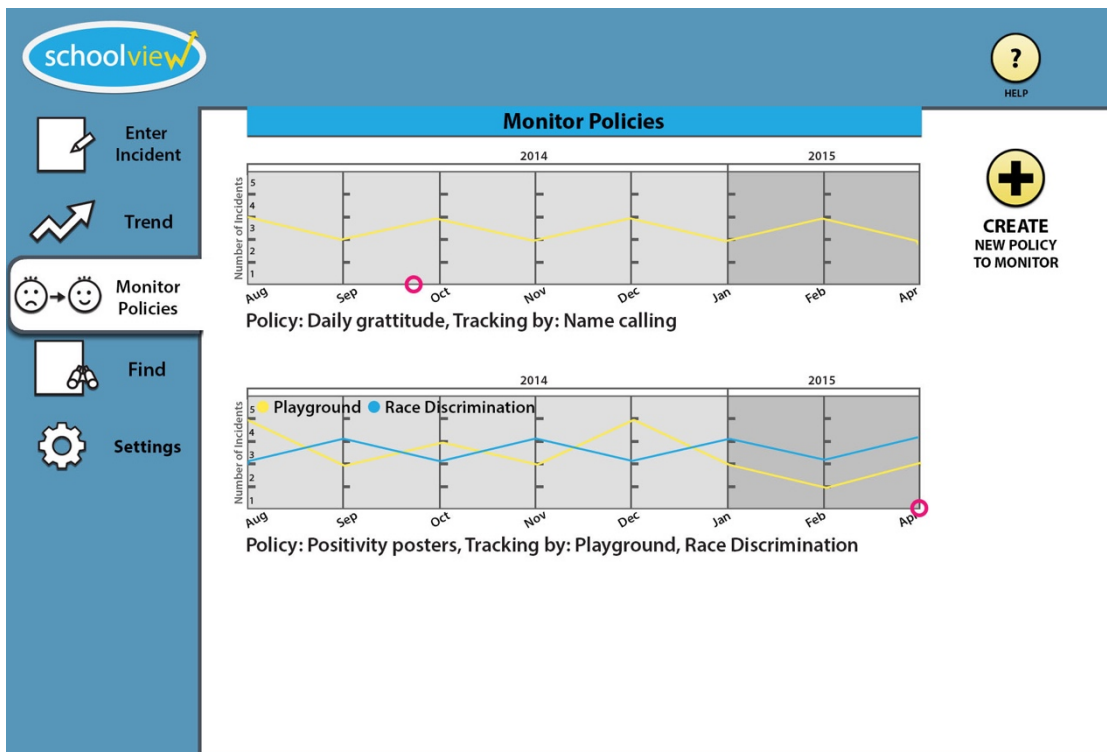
schoolview

?
HELP

Enter Incident

Trend

Monitor Policies

Find

Settings

Monitor Policies

2014
2015

Number of Incidents
5
4
3
2
1

Aug Sep Oct Nov Dec Jan Feb Apr

Policy: Daily grattitude, Tracking by: Name calling

CREATE
NEW POLICY
TO MONITOR

2014
2015

Playground Race Discrimination

Number of Incidents
5
4
3
2
1

Aug Sep Oct Nov Dec Jan Feb Apr

Policy: Positivity posters, Tracking by: Playground, Race Discrimination